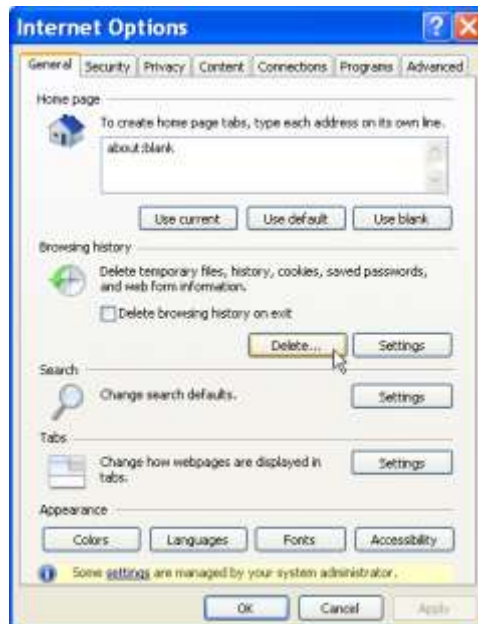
Internet Options

General | Security | Privacy | Content | Connections | Programs | Advanced

Home page

To create home page tabs, type each address on its own line.

about:blank

Use current | Use default | Use blank

Browsing history

Delete temporary files, history, cookies, saved passwords, and web form information.

Delete browsing history on exit

Delete... | Settings

Search

Change search defaults.

Settings

Tabs

Change how webpages are displayed in tabs.

Settings

Appearance

Colors | Languages | Fonts | Accessibility

Some settings are managed by your system administrator.

OK | Cancel | Apply